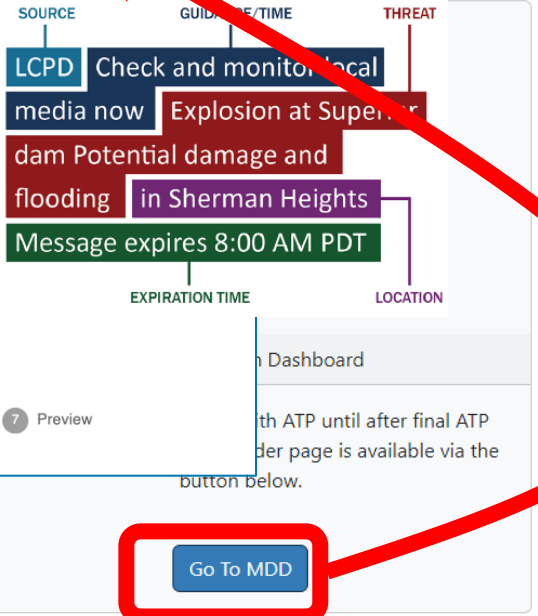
SOURCE
GUID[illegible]E/TIME
THREAT

LCPD Check and monitor local media now Explosion at Super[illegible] dam Potential damage and flooding in Sherman Heights

Message expires 8:00 AM PDT

EXPIRATION TIME
LOCATION

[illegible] Dashboard

7 Preview

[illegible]ith ATP until after final ATP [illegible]der page is available via the button below.

Go To MDD